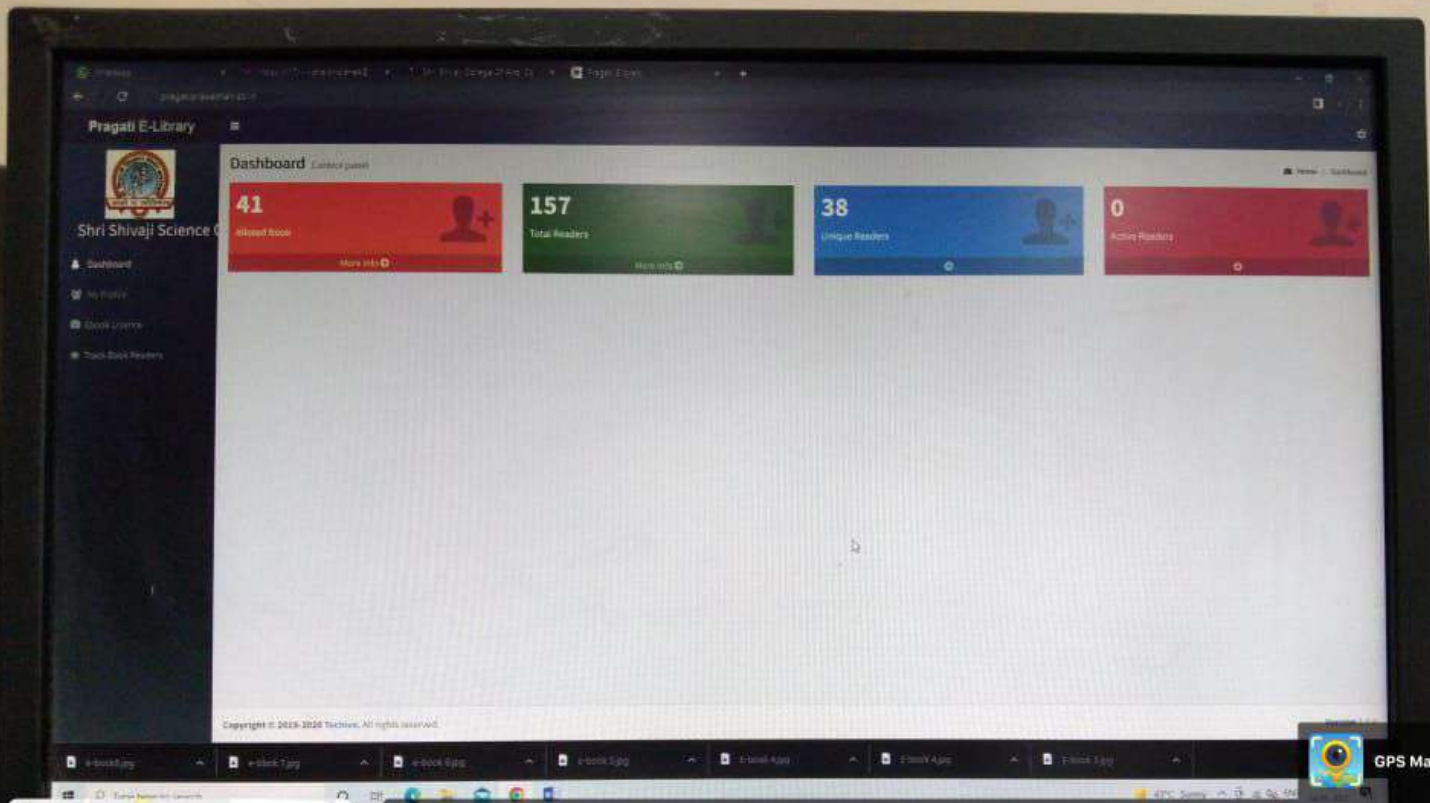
Pragati E-Library

Shri Shivaji Science C

Dashboard

My Profile

Ebook License

Track Book Readers

Dashboard Control panel

Home Dashboard

41
Alloted Book
More info

157
Total Readers
More info

38
Unique Readers

0
Active Readers

Copyright © 2019-2020 Techivo. All rights reserved.

e-book8.jpg

e-book 7.jpg

e-book 6.jpg

e-book 5.jpg

e-book 4.jpg

E-book 4.jpg

E-book 3.jpg

Type here to search

GPS Ma